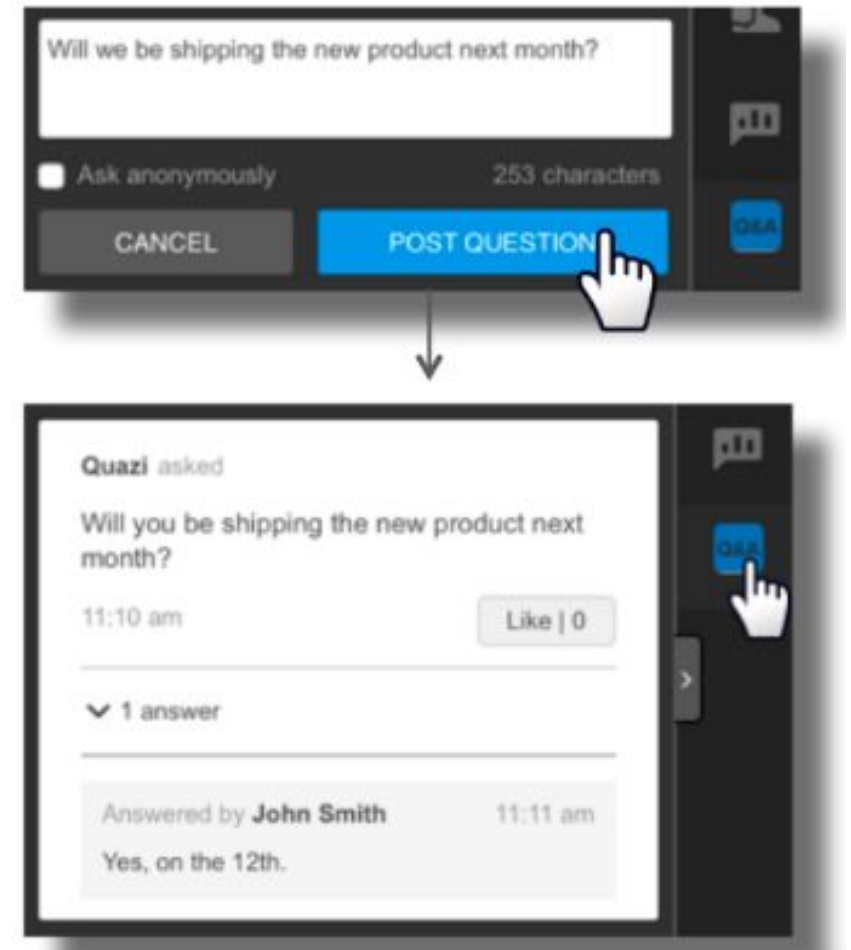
Will we be shipping the new product next month?

Ask anonymously

253 characters

CANCEL

POST QUESTION

Q&A

Quazi asked

Will you be shipping the new product next month?

11:10 am

Like | 0

1 answer

Answered by John Smith

11:11 am

Yes, on the 12th.

Q&A